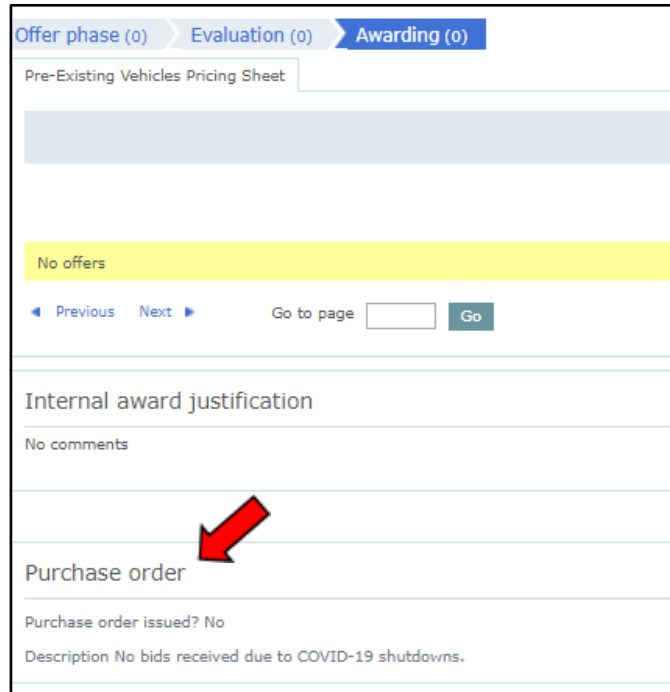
Offer phase (0) Evaluation (0) Awarding (0)

Pre-Existing Vehicles Pricing Sheet

No offers

◄ Previous Next ► Go to page Go

Internal award justification

No comments

Purchase order

Purchase order issued? No

Description No bids received due to COVID-19 shutdowns.